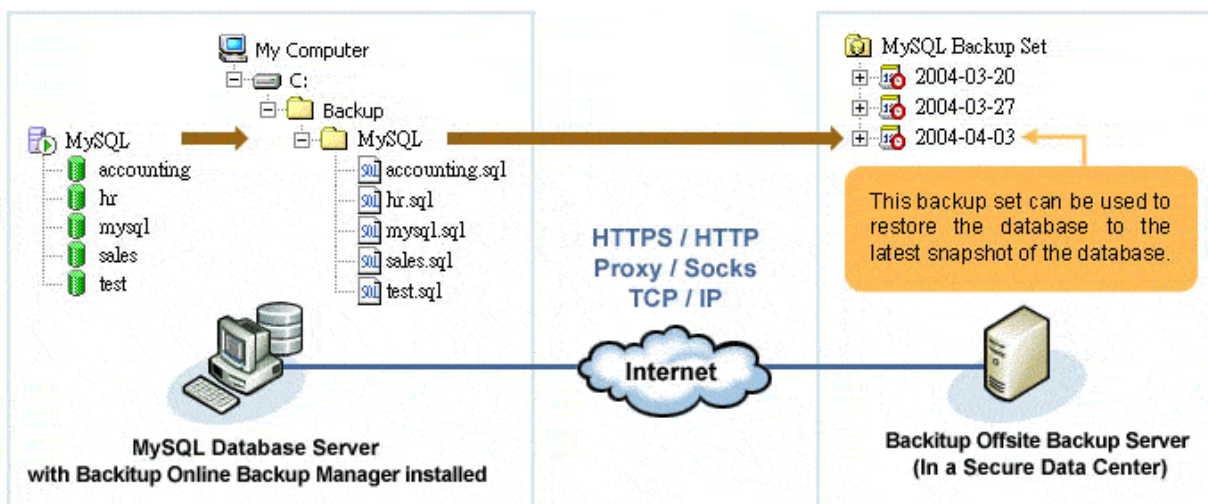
My Computer
C:
Backup
MySQL
accounting.sql
hr.sql
mysql.sql
sales.sql
test.sql

MySQL
accounting
hr
mysql
sales
test

MySQL Backup Set
2004-03-20
2004-03-27
2004-04-03

This backup set can be used to restore the database to the latest snapshot of the database.

HTTPS / HTTP
Proxy / Socks
TCP / IP

Internet

MySQL Database Server
with Backitup Online Backup Manager installed

Backitup Offsite Backup Server
(In a Secure Data Center)